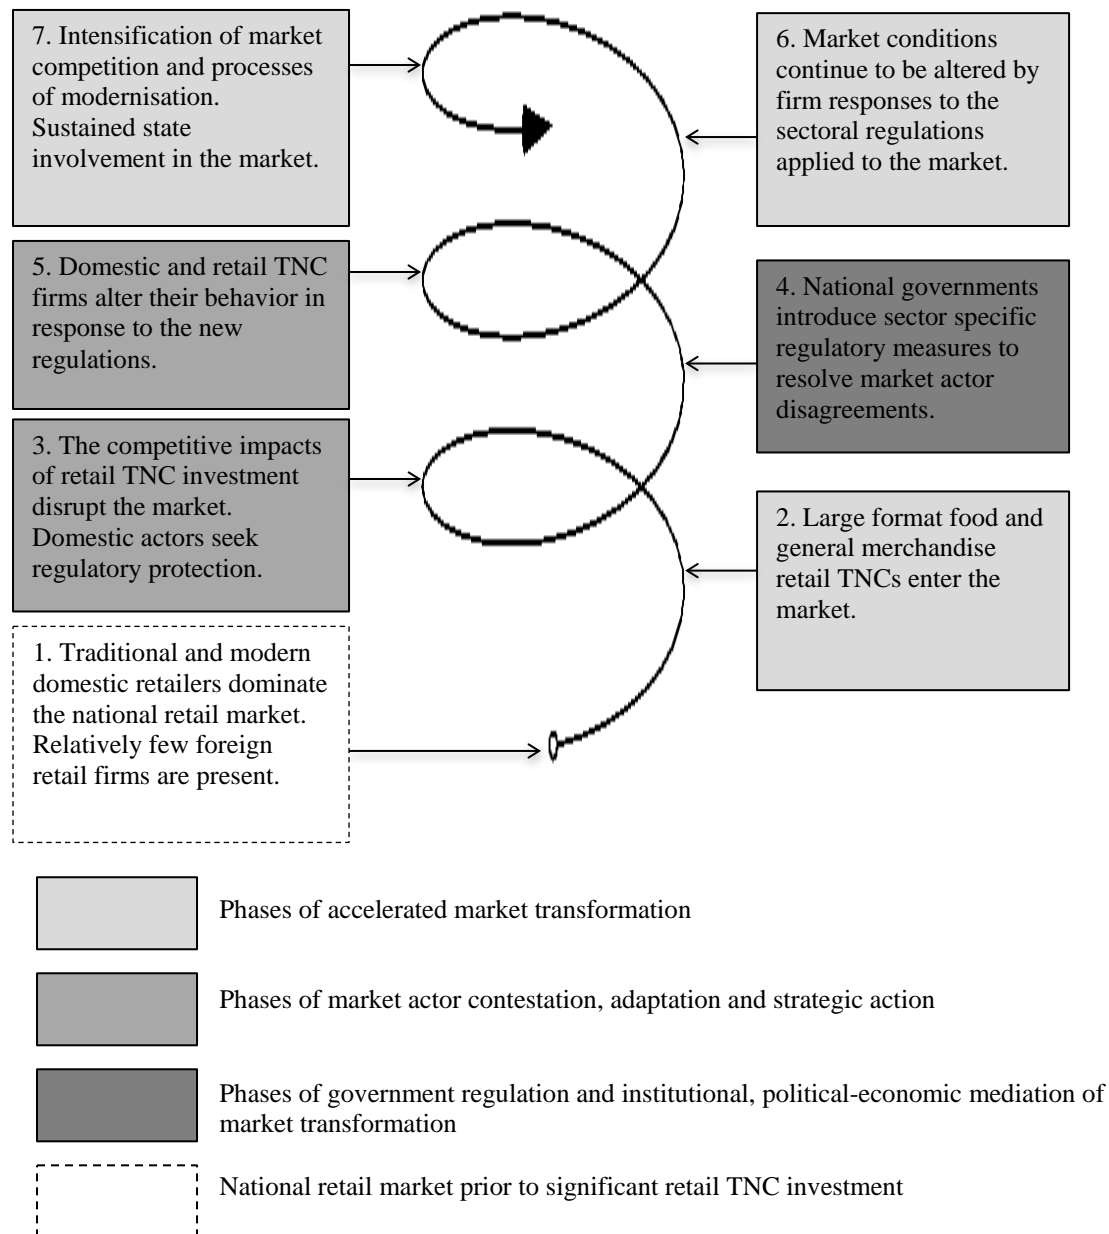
7. Intensification of market competition and processes of modernisation. Sustained state involvement in the market.

6. Market conditions continue to be altered by firm responses to the sectoral regulations applied to the market.

5. Domestic and retail TNC firms alter their behavior in response to the new regulations.

4. National governments introduce sector specific regulatory measures to resolve market actor disagreements.

3. The competitive impacts of retail TNC investment disrupt the market. Domestic actors seek regulatory protection.

2. Large format food and general merchandise retail TNCs enter the market.

1. Traditional and modern domestic retailers dominate the national retail market. Relatively few foreign retail firms are present.

Phases of accelerated market transformation

Phases of market actor contestation, adaptation and strategic action

Phases of government regulation and institutional, political-economic mediation of market transformation

National retail market prior to significant retail TNC investment